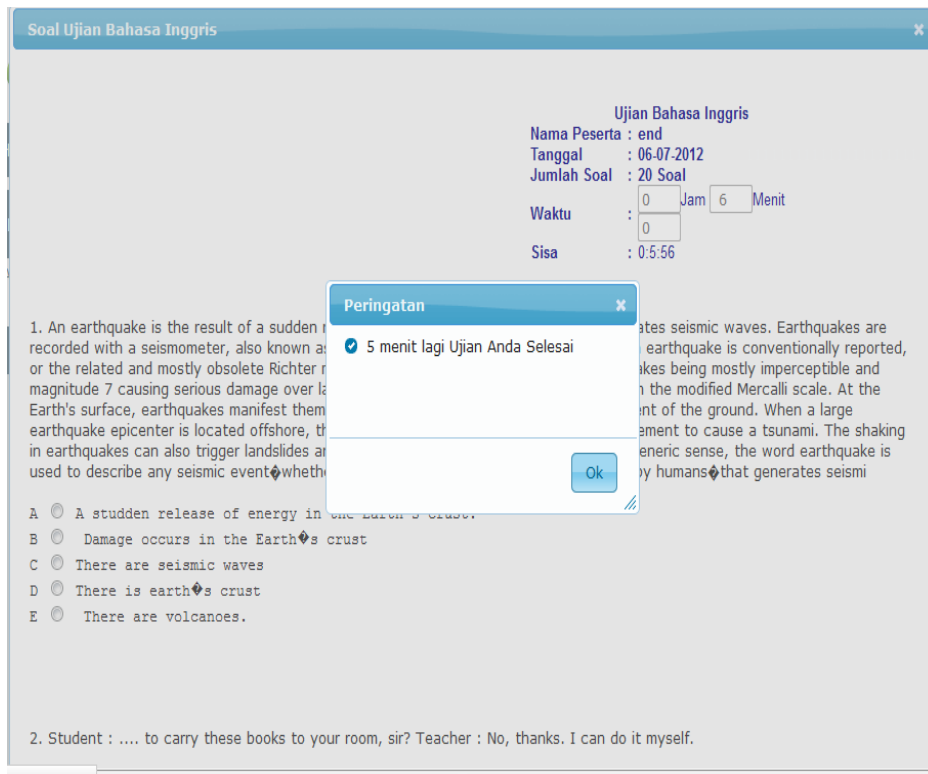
Soal Ujian Bahasa Inggris

Ujian Bahasa Inggris
Nama Peserta : end
Tanggal : 06-07-2012
Jumlah Soal : 20 Soal
Waktu : 0 Jam 6 Menit 0
Sisa : 0:5:56

Peringatan

5 menit lagi Ujian Anda Selesai

Ok

1. An earthquake is the result of a sudden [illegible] ates seismic waves. Earthquakes are recorded with a seismometer, also known as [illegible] earthquake is conventionally reported, or the related and mostly obsolete Richter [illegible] akes being mostly imperceptible and magnitude 7 causing serious damage over la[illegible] n the modified Mercalli scale. At the Earth's surface, earthquakes manifest them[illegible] nt of the ground. When a large earthquake epicenter is located offshore, th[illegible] ement to cause a tsunami. The shaking in earthquakes can also trigger landslides ar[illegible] eneric sense, the word earthquake is used to describe any seismic event�whethe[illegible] by humans�that generates seismi

A A studden release of energy in the Earth's crust.
B Damage occurs in the Earth�s crust
C There are seismic waves
D There is earth�s crust
E There are volcanoes.

2. Student : .... to carry these books to your room, sir? Teacher : No, thanks. I can do it myself.